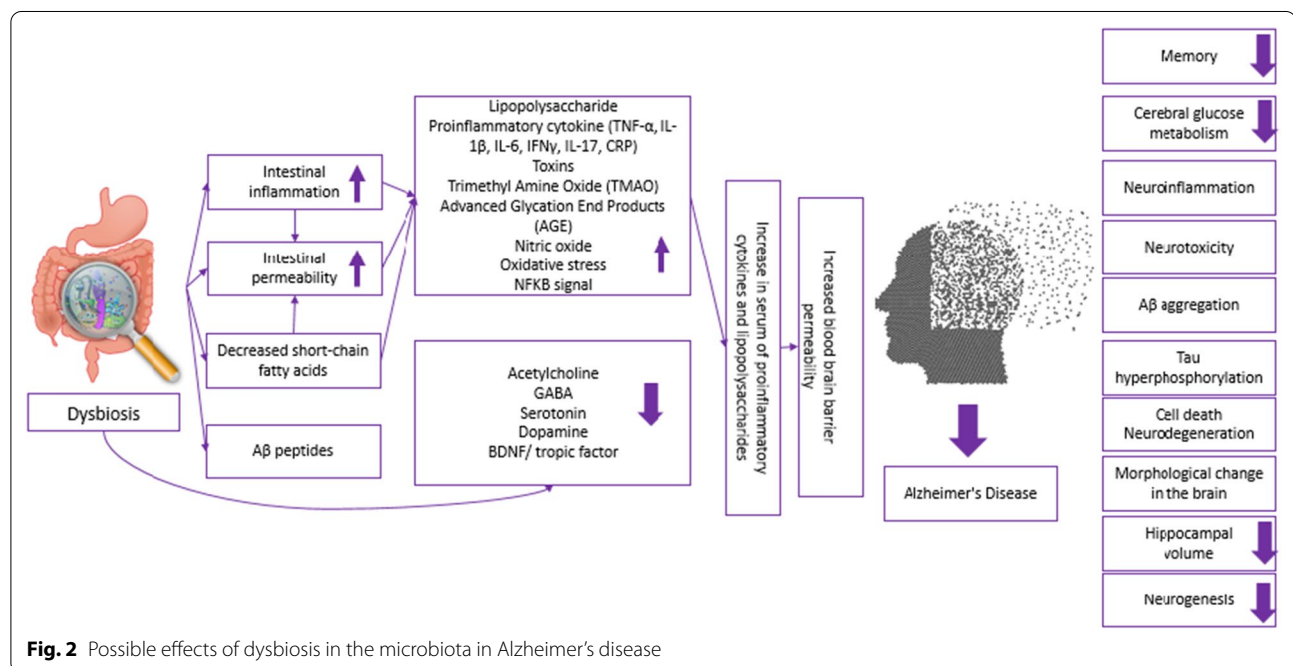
Dysbiosis

Intestinal inflammation

Intestinal permeability

Decreased short-chain fatty acids

Aβ peptides

Lipopolysaccharide
Proinflammatory cytokine (TNF-α, IL-1β, IL-6, IFNγ, IL-17, CRP)
Toxins
Trimethyl Amine Oxide (TMAO)
Advanced Glycation End Products (AGE)
Nitric oxide
Oxidative stress
NFKB signal

Acetylcholine
GABA
Serotonin
Dopamine
BDNF/ tropic factor

Increase in serum of proinflammatory cytokines and lipopolysaccharides

Increased blood brain barrier permeability

Alzheimer's Disease

Memory

Cerebral glucose metabolism

Neuroinflammation

Neurotoxicity

Aβ aggregation

Tau hyperphosphorylation

Cell death
Neurodegeneration

Morphological change in the brain

Hippocampal volume

Neurogenesis

**Fig. 2** Possible effects of dysbiosis in the microbiota in Alzheimer's disease